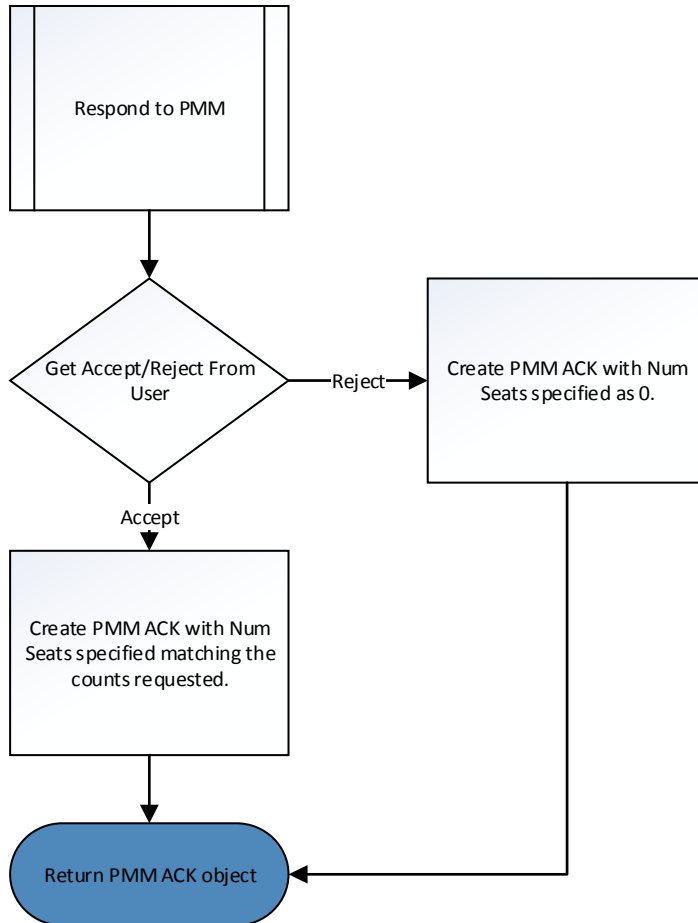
Respond to PMM

Get Accept/Reject From User

Reject

Create PMM ACK with Num Seats specified as 0.

Accept

Create PMM ACK with Num Seats specified matching the counts requested.

Return PMM ACK object